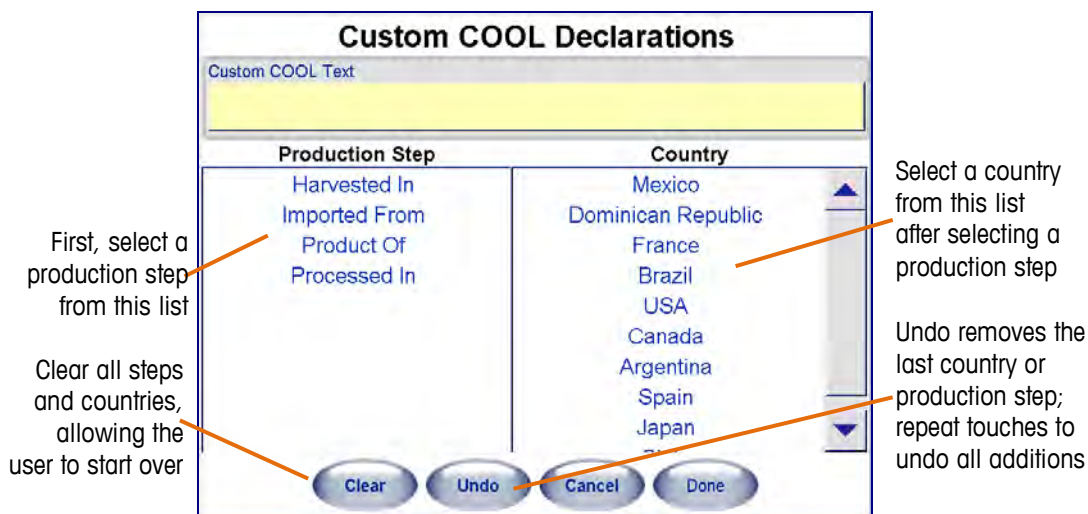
Custom COOL Declarations

Custom COOL Text

Production Step

Harvested In
Imported From
Product Of
Processed In

Country

Mexico
Dominican Republic
France
Brazil
USA
Canada
Argentina
Spain
Japan
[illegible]

First, select a production step from this list

Select a country from this list after selecting a production step

Undo removes the last country or production step; repeat touches to undo all additions

Clear all steps and countries, allowing the user to start over

Clear
Undo
Cancel
Done